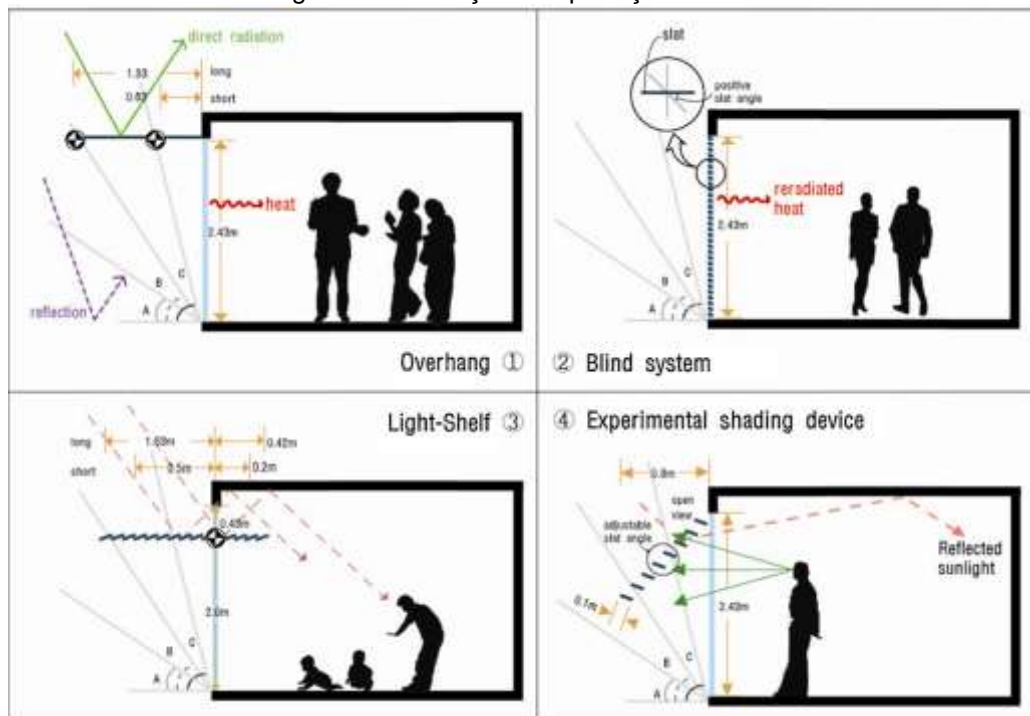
direct radiation
1.33
long
0.63
short
heat
2.43m
B
C
A
reflection
Overhang ①

slat
positive slat angle
reradiated heat
2.43m
B
C
A
② Blind system

Light-Shelf ③
long
1.60m
0.42m
short
0.5m
0.2m
0.45m
2.0m
B
C
A

④ Experimental shading device
0.8m
open view
adjustable slat angle
0.1m
2.43m
B
C
A
Reflected sunlight